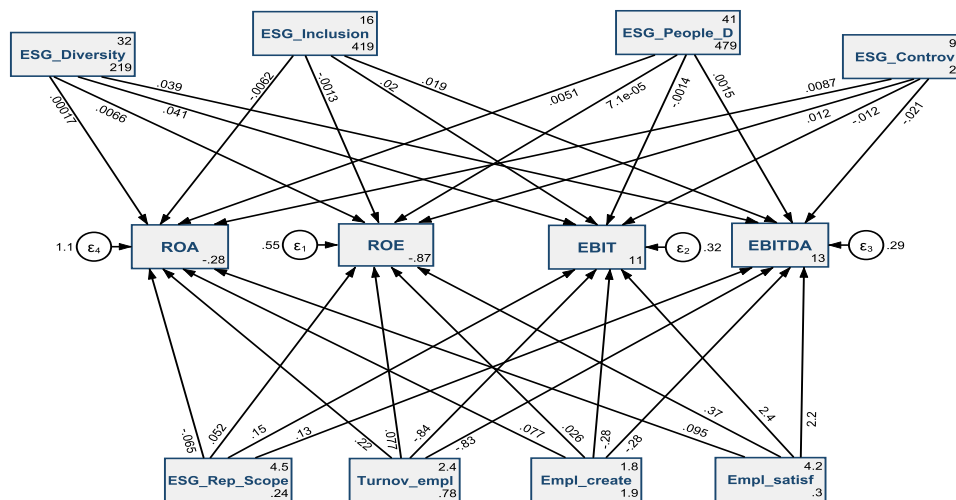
ESG_Diversity 32 219

ESG_Inclusion 16 419

ESG_People_D 41 479

ESG_Controv 9 2

.00017 .0066 .041 .039 .0062 -.013 .02 .019 .0051 7.1e-05 -.0014 .0015 .0087 .012 -.012 -.021

1.1 $\varepsilon_4$ ROA -.28

.55 $\varepsilon_1$ ROE -.87

EBIT 11 $\varepsilon_2$ .32

EBITDA 13 $\varepsilon_3$ .29

-.065 .052 .15 .13 .22 .077 -.84 -.83 .077 .026 -.28 -.28 .37 .095 2.4 2.2

ESG_Rep_Scope 4.5 .24

Turnov_empl 2.4 .78

Empl_create 1.8 1.9

Empl_satisf 4.2 .3